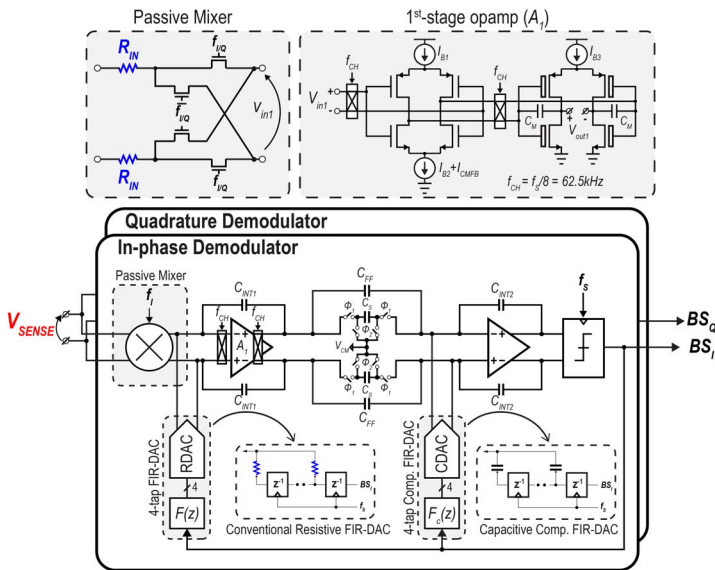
Passive Mixer

$R_{IN}$

$f_{I/Q}$

$\bar{f}_{I/Q}$

$\bar{f}_{I/Q}$

$f_{I/Q}$

$V_{in1}$

$R_{IN}$

1st-stage opamp ($A_1$)

$f_{CH}$

$I_{B1}$

$f_{CH}$

$I_{B3}$

$V_{in1}$ + -

$C_M$

$V_{out1}$

$C_M$

$I_{B2}+I_{CMFB}$

$f_{CH} = f_s/8 = 62.5kHz$

Quadrature Demodulator

In-phase Demodulator

Passive Mixer

$f_I$

$V_{SENSE}$

$C_{INT1}$

$f_{CH}$

$f_{CH}$

$A_1$

$C_{INT1}$

$C_{FF}$

$\Phi_1$ $C_S$ $\Phi_2$ $\Phi_1$

$V_{CM}$

$\Phi_2$ $\Phi_2$

$\Phi_1$ $C_S$ $\Phi_1$

$C_{FF}$

$C_{INT2}$

$C_{INT2}$

$f_s$

$BS_Q$

$BS_I$

4-tap FIR-DAC

RDAC

4

$F(z)$

$z^{-1}$

$z^{-1}$

$BS_I$

$f_s$

Conventional Resistive FIR-DAC

4-tap Comp. FIR-DAC

CDAC

4

$F_c(z)$

$z^{-1}$

$z^{-1}$

$BS_I$

$f_s$

Capacitive Comp. FIR-DAC